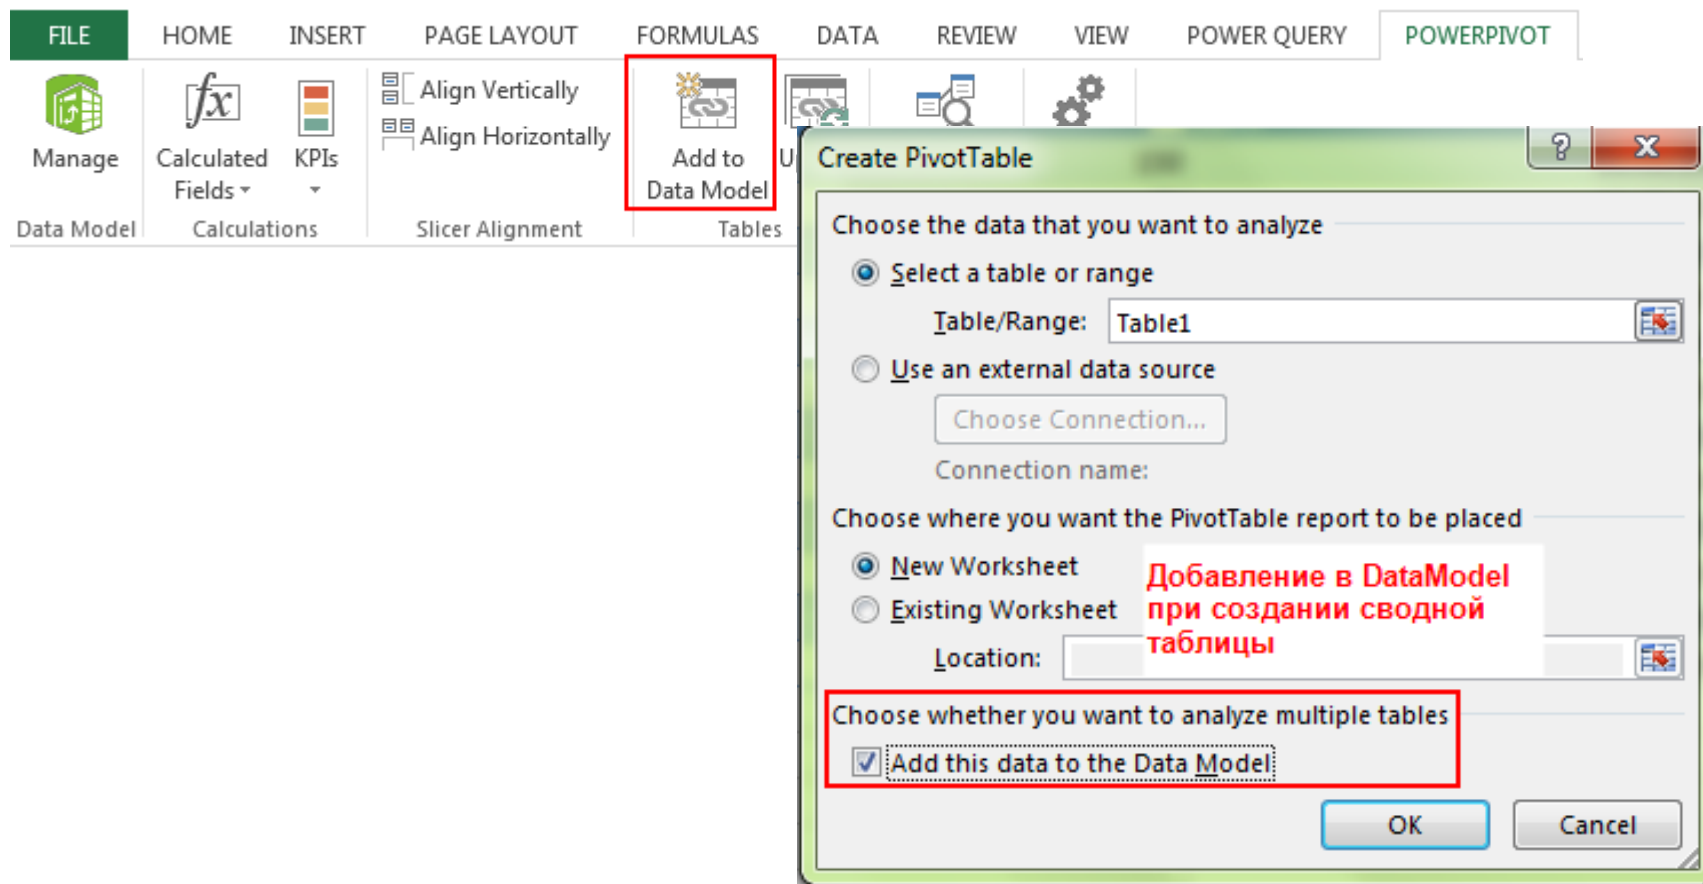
FILE HOME INSERT PAGE LAYOUT FORMULAS DATA REVIEW VIEW POWER QUERY POWERPIVOT

Manage
Data Model

Calculated Fields
KPIs
Calculations

Align Vertically
Align Horizontally
Slicer Alignment

Add to Data Model
U
Tables

Create PivotTable
?
X

Choose the data that you want to analyze
Select a table or range
Table/Range: Table1
Use an external data source
Choose Connection...
Connection name:

Choose where you want the PivotTable report to be placed
New Worksheet
Existing Worksheet
Location:

Добавление в DataModel при создании сводной таблицы

Choose whether you want to analyze multiple tables
Add this data to the Data Model

OK
Cancel